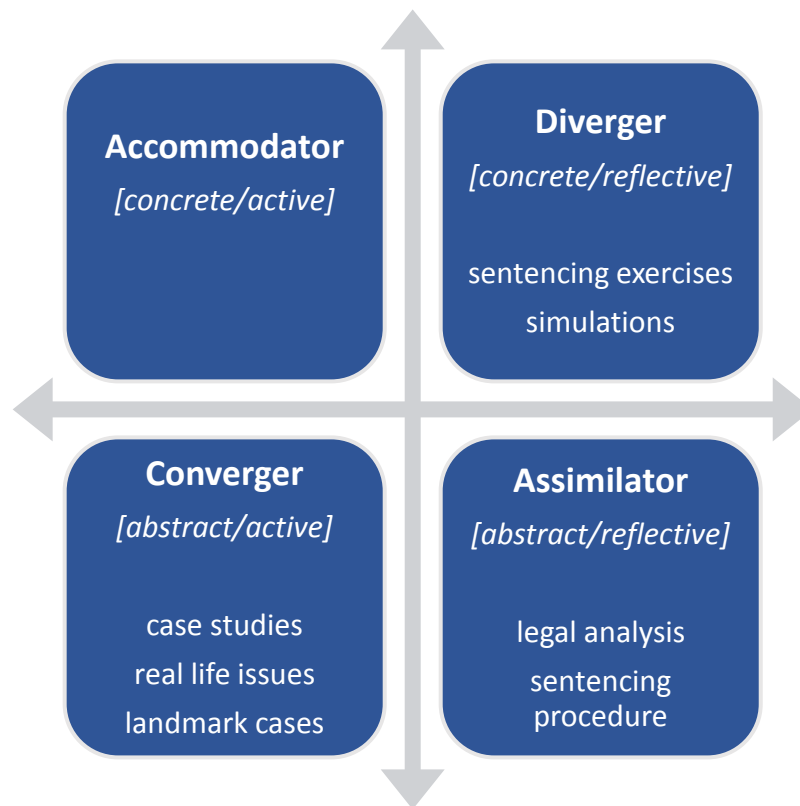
Accommodator
[concrete/active]

Diverger
[concrete/reflective]

sentencing exercises
simulations

Converger
[abstract/active]

case studies
real life issues
landmark cases

Assimilator
[abstract/reflective]

legal analysis
sentencing procedure